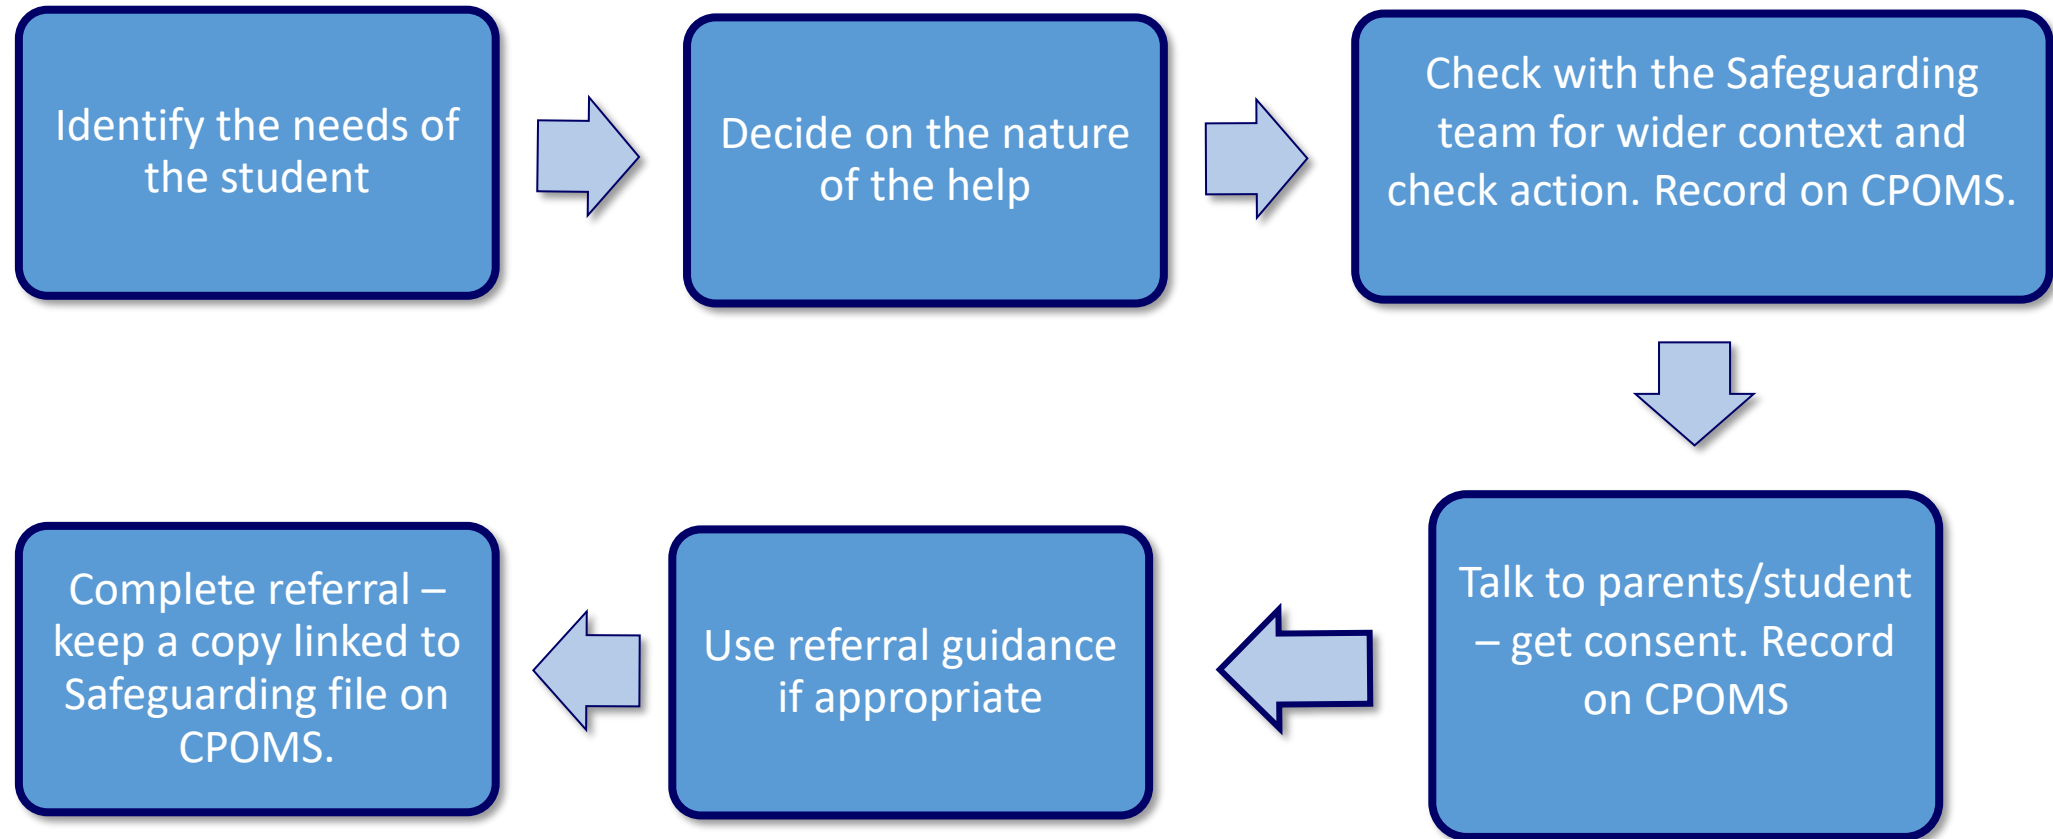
Identify the needs of the student

Decide on the nature of the help

Check with the Safeguarding team for wider context and check action. Record on CPOMS.

Talk to parents/student – get consent. Record on CPOMS

Use referral guidance if appropriate

Complete referral – keep a copy linked to Safeguarding file on CPOMS.